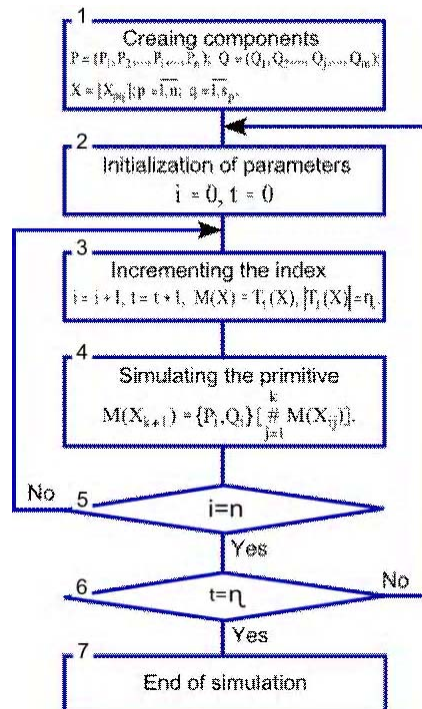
1
Creaing components
$P = \{P_1, P_2, ..., P_i, ..., P_n\}$; $Q = (Q_1, Q_2, ..., Q_j, ..., Q_m)$;
$X = \{X_{pq}\}$; $p = \overline{1,n}$; $q = \overline{1,s_p}$.

2
Initialization of parameters
$i = 0, t = 0$

3
Incrementing the index
$i = i + 1, t = t + 1, M(X) = T_i(X), |T_i(X)| = \eta_i$

4
Simulating the primitive
$M(X_{k+1}) = \{P_i, Q_i\}[\underset{j=1}{\overset{k}{\#}} M(X_{ij})]$.

No
5
i=n
Yes

6
$t=\eta$
No
Yes

7
End of simulation